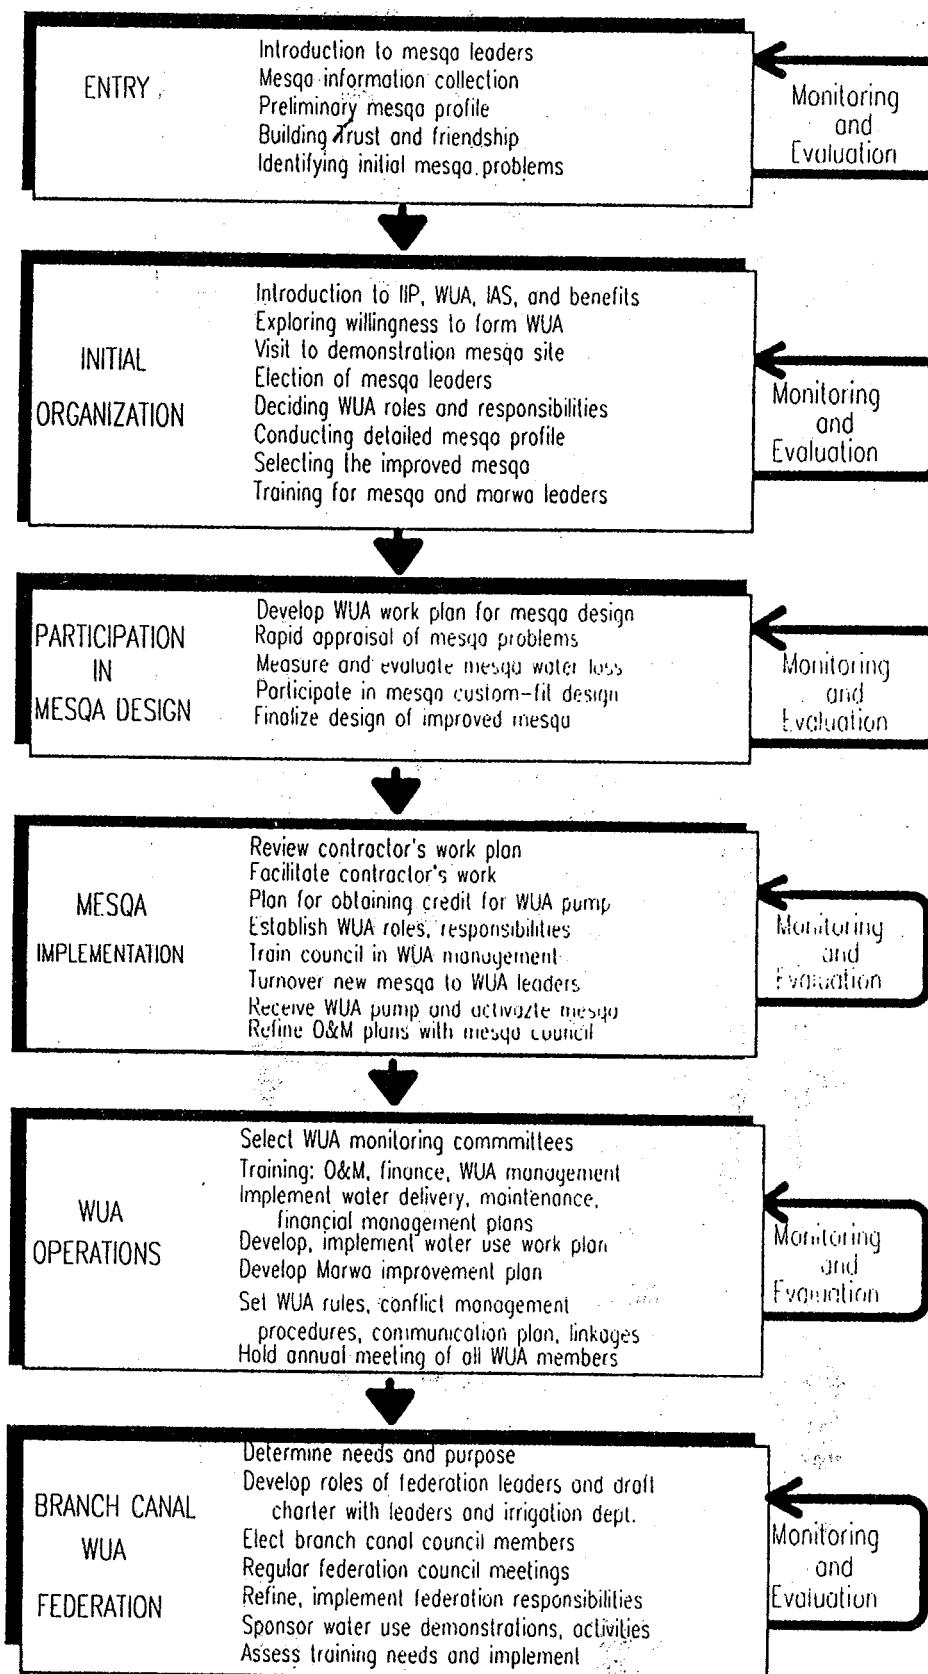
ENTRY

Introduction to mesqa leaders
Mesqa information collection
Preliminary mesqa profile
Building trust and friendship
Identifying initial mesqa problems

Monitoring and Evaluation

INITIAL ORGANIZATION

Introduction to IIP, WUA, IAS, and benefits
Exploring willingness to form WUA
Visit to demonstration mesqa site
Election of mesqa leaders
Deciding WUA roles and responsibilities
Conducting detailed mesqa profile
Selecting the improved mesqa
Training for mesqa and marwa leaders

Monitoring and Evaluation

PARTICIPATION IN MESQA DESIGN

Develop WUA work plan for mesqa design
Rapid appraisal of mesqa problems
Measure and evaluate mesqa water loss
Participate in mesqa custom-fit design
Finalize design of improved mesqa

Monitoring and Evaluation

MESQA IMPLEMENTATION

Review contractor's work plan
Facilitate contractor's work
Plan for obtaining credit for WUA pump
Establish WUA roles, responsibilities
Train council in WUA management
Turnover new mesqa to WUA leaders
Receive WUA pump and activazte mesqa
Refine O&M plans with mesqa council

Monitoring and Evaluation

WUA OPERATIONS

Select WUA monitoring commmittees
Training: O&M, finance, WUA management
Implement water delivery, maintenance, financial management plans
Develop, implement water use work plan
Develop Marwa improvement plan
Set WUA rules, conflict management procedures, communication plan, linkages
Hold annual meeting of all WUA members

Monitoring and Evaluation

BRANCH CANAL WUA FEDERATION

Determine needs and purpose
Develop roles of federation leaders and draft charter with leaders and irrigation dept.
Elect branch canal council members
Regular federation council meetings
Refine, implement federation responsibilities
Sponsor water use demonstrations, activities
Assess training needs and implement

Monitoring and Evaluation